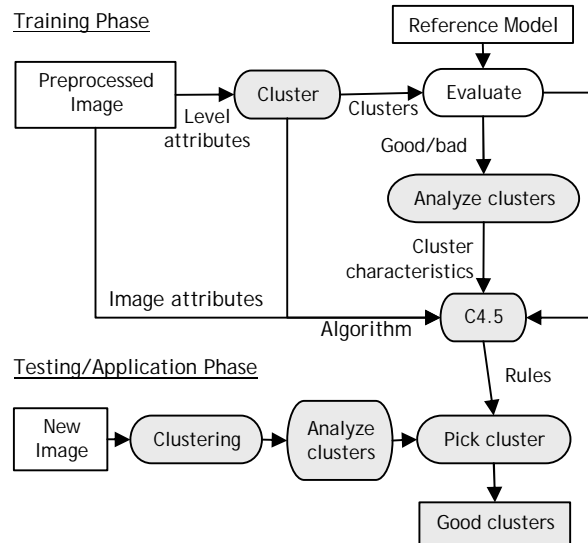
Training Phase

Reference Model

Preprocessed Image

Cluster

Clusters

Evaluate

Level attributes

Good/bad

Analyze clusters

Cluster characteristics

Image attributes

C4.5

Algorithm

Testing/Application Phase

Rules

New Image

Clustering

Analyze clusters

Pick cluster

Good clusters